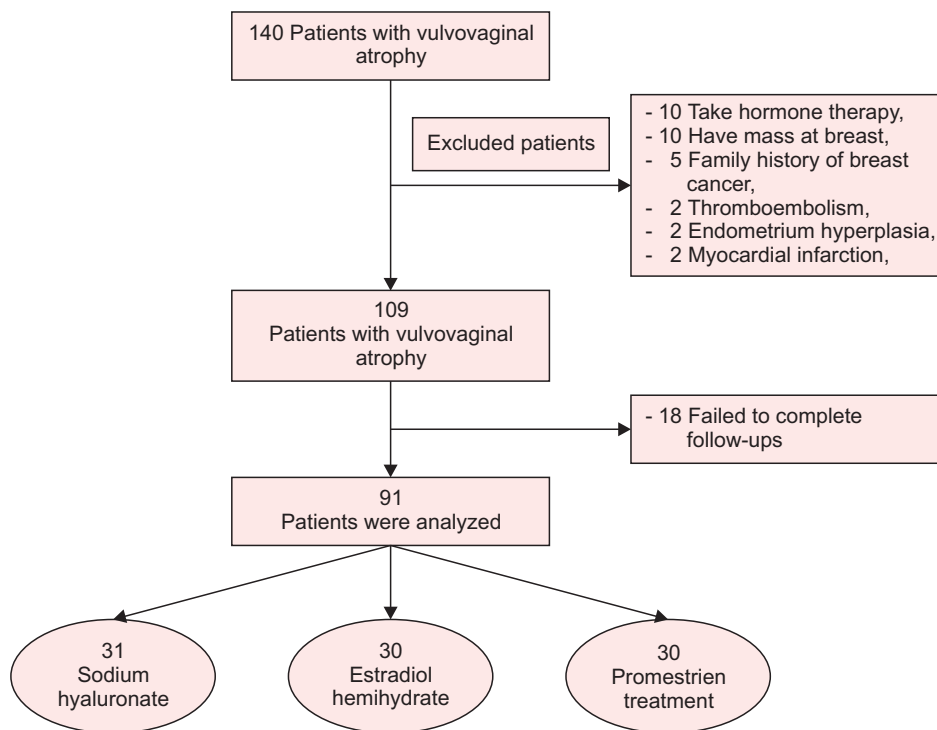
140 Patients with vulvovaginal atrophy

Excluded patients

- 10 Take hormone therapy,
- 10 Have mass at breast,
- 5 Family history of breast cancer,
- 2 Thromboembolism,
- 2 Endometrium hyperplasia,
- 2 Myocardial infarction,

109
Patients with vulvovaginal atrophy

- 18 Failed to complete follow-ups

91
Patients were analyzed

31
Sodium hyaluronate

30
Estradiol hemihydrate

30
Promestrien treatment